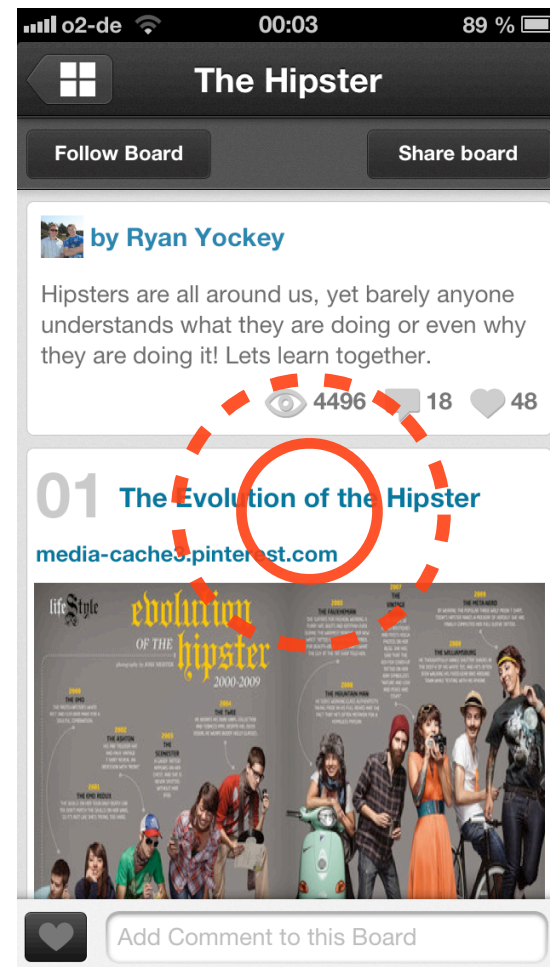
o2-de 00:03 89 %

The Hipster

Follow Board

Share board

by Ryan Yockey

Hipsters are all around us, yet barely anyone understands what they are doing or even why they are doing it! Lets learn together.

4496 18 48

01 The Evolution of the Hipster

media-cache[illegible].pinterest.com

life Style

evolution OF THE hipster 2000-2009

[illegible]

Add Comment to this Board